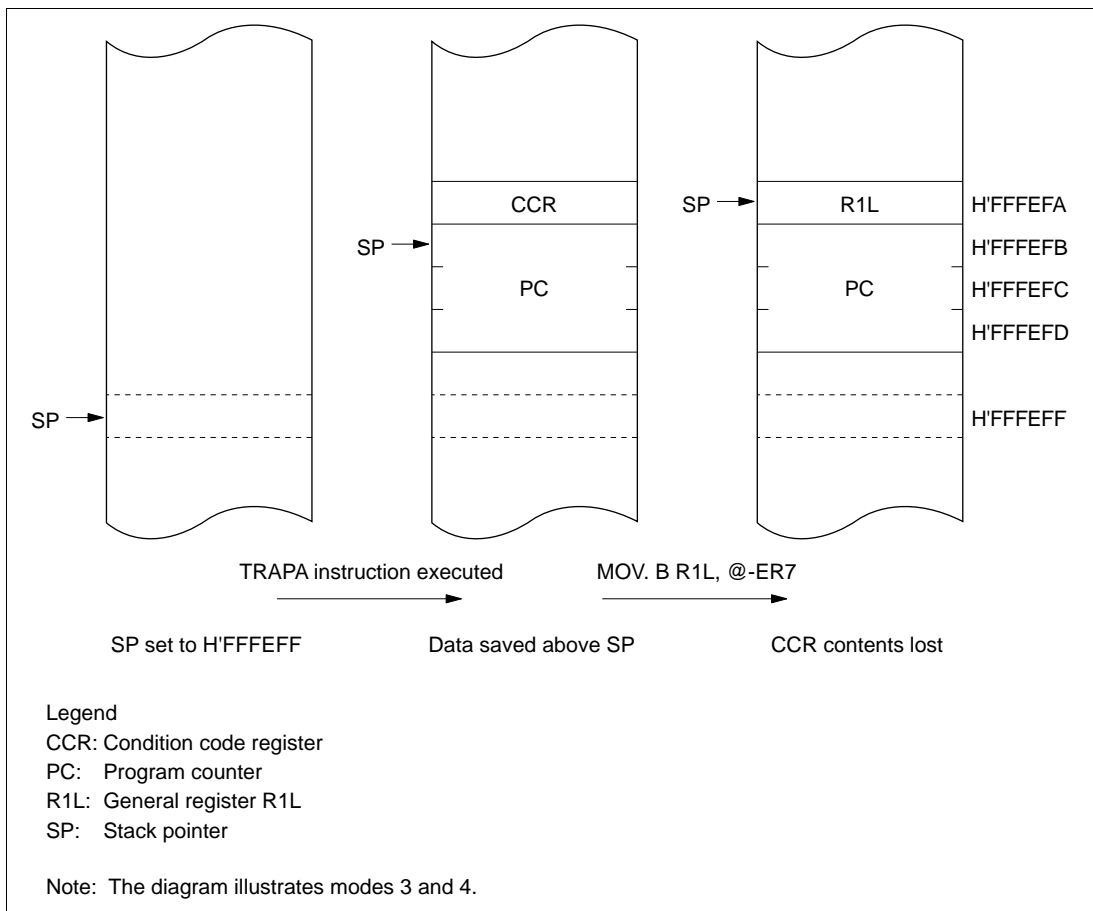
SP

CCR

SP

PC

SP

R1L

PC

H'FFFEFA

H'FFFEFB

H'FFFEFC

H'FFFEFD

H'FFFEFF

TRAPA instruction executed

MOV. B R1L, @-ER7

SP set to H'FFFEFF

Data saved above SP

CCR contents lost

Legend
CCR: Condition code register
PC: Program counter
R1L: General register R1L
SP: Stack pointer

Note: The diagram illustrates modes 3 and 4.